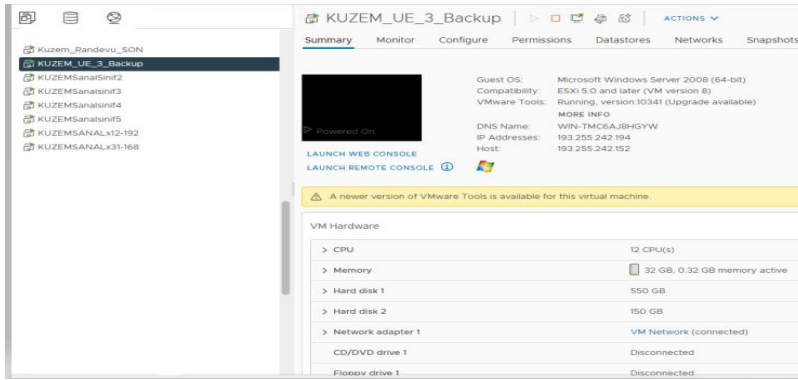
Kuzem_Randevu_SON
KUZEM_UE_3_Backup
KUZEMSanalSinif2
KUZEMSanalsinif3
KUZEMSanalsinif4
KUZEMSanalsinif5
KUZEMSANALx12-192
KUZEMSANALx31-168

KUZEM_UE_3_Backup | ACTIONS

Summary Monitor Configure Permissions Datastores Networks Snapshots

Powered On

LAUNCH WEB CONSOLE
LAUNCH REMOTE CONSOLE

| | |
|---|---|
| Guest OS: | Microsoft Windows Server 2008 (64-bit) |
| Compatibility: | ESXi 5.0 and later (VM version 8) |
| VMware Tools: | Running, version:10341 (Upgrade available) |
| | MORE INFO |
| DNS Name: | WIN-TMC6AJ8HGYW |
| IP Addresses: | 193.255.242.194 |
| Host: | 193.255.242.152 |

A newer version of VMware Tools is available for this virtual machine.

VM Hardware

| | |
|---|---|
| > CPU | 12 CPU(s) |
| > Memory | 32 GB, 0.32 GB memory active |
| > Hard disk 1 | 550 GB |
| > Hard disk 2 | 150 GB |
| > Network adapter 1 | VM Network (connected) |
| CD/DVD drive 1 | Disconnected |
| Floppy drive 1 | Disconnected |